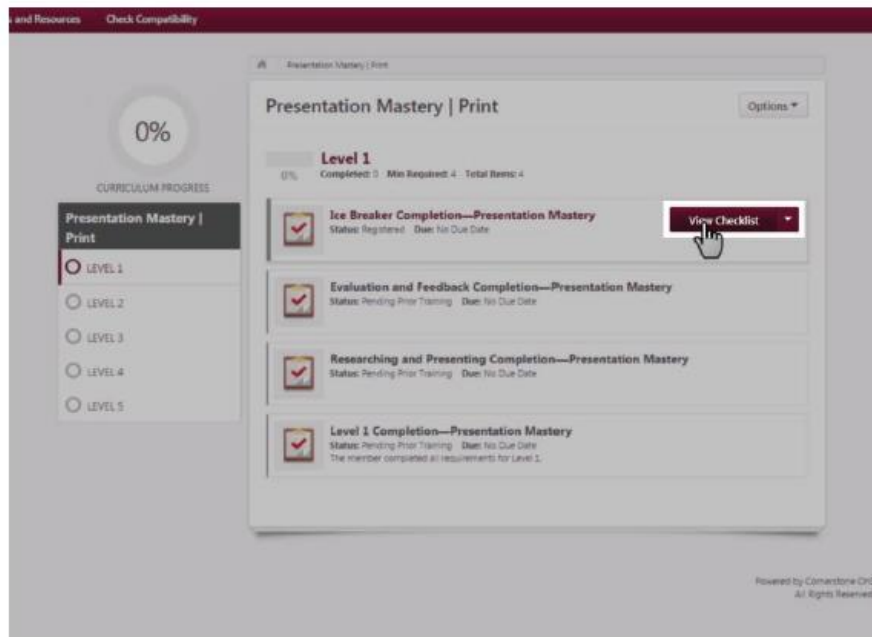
s and Resources Check Compatibility

Presentation Mastery | Print

0%

CURRICULUM PROGRESS

Presentation Mastery | Print

LEVEL 1

LEVEL 2

LEVEL 3

LEVEL 4

LEVEL 5

Presentation Mastery | Print

Options

0%

Level 1

Completed: 0 Min Required: 4 Total Items: 4

Ice Breaker Completion—Presentation Mastery
Status: Registered Due: No Due Date

View Checklist

Evaluation and Feedback Completion—Presentation Mastery
Status: Pending Prior Training Due: No Due Date

Researching and Presenting Completion—Presentation Mastery
Status: Pending Prior Training Due: No Due Date

Level 1 Completion—Presentation Mastery
Status: Pending Prior Training Due: No Due Date
The member completed all requirements for Level 1.

Powered by Cornerstone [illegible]
All Rights Reserved